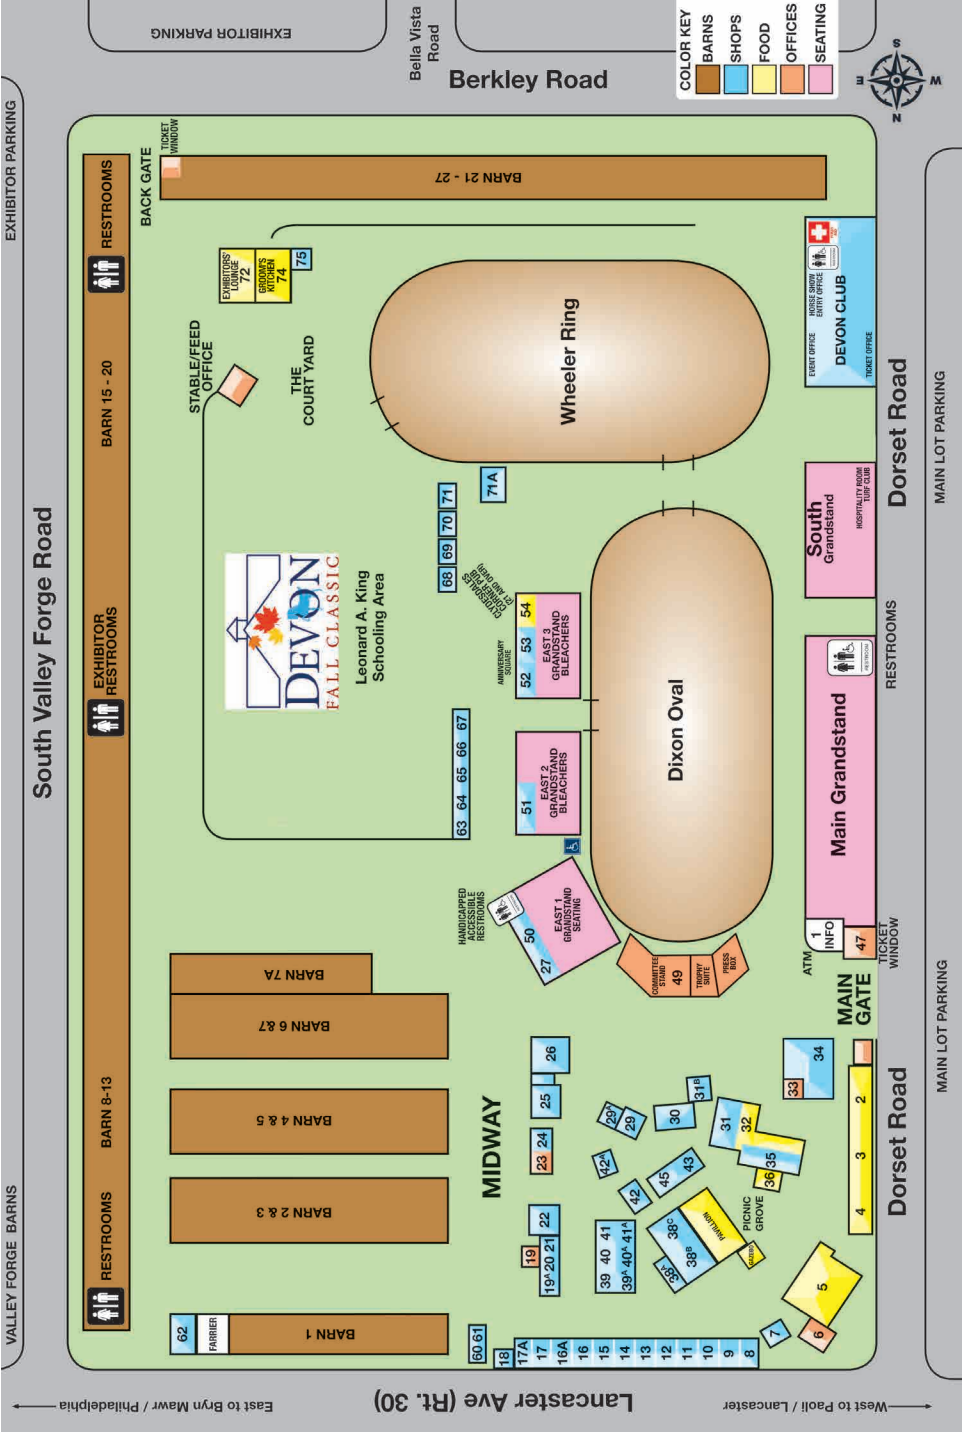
EXHIBITOR PARKING

Bella Vista Road

Berkley Road

COLOR KEY
BARNS
SHOPS
FOOD
OFFICES
SEATING

S
E
W
N

EXHIBITOR PARKING

TICKET WINDOW

BACK GATE

BARN 21 - 27

RESTROOMS

EXHIBITORS' LOUNGE 72

GROOM'S KITCHEN 74

75

STABLE/FEED OFFICE

THE COURT YARD

Wheeler Ring

HORSE SHOW ENTRY OFFICE

EVENT OFFICE

DEVON CLUB

TICKET OFFICE

BARN 15 - 20

South Valley Forge Road

EXHIBITOR RESTROOMS

DEVON FALL CLASSIC

Leonard A. King Schooling Area

71A

68 69 70 71

CLYDESDALES (CORRAL) PUB (21 AND OVER)

ANNIVERSARY SQUARE

52 53 54

EAST 3 GRANDSTAND BLEACHERS

South Grandstand

HOSPITALITY ROOM TURF CLUB

Dorset Road

MAIN LOT PARKING

63 64 65 66 67

51

EAST 2 GRANDSTAND BLEACHERS

Dixon Oval

RESTROOMS

RESTROOM

Main Grandstand

HANDICAPPED ACCESSIBLE RESTROOMS

50

27

EAST 1 GRANDSTAND SEATING

COMMITTEE STAND

49

TROPHY SUITE

PRESS BOX

ATM

1 INFO

47

TICKET WINDOW

MAIN GATE

BARN 7A

BARN 6 & 7

BARN 4 & 5

BARN 2 & 3

BARN 1

BARN 8-13

RESTROOMS

VALLEY FORGE BARNS

MIDWAY

26

25

23 24

29A 29

30

31B

31

32

33

34

2

3

4

22

19

19A 20 21

42A

42

45

43

39 40 41

39A 40A 41A

38C

38B

38A

PAVILION

GAZEBO

PICNIC GROVE

36 35

5

6

7

62

FARRIER

60 61

18

17A

17

16A

16

15

14

13

12

11

10

9

8

Dorset Road

MAIN LOT PARKING

East to Bryn Mawr / Philadelphia

Lancaster Ave (Rt. 30)

West to Paoli / Lancaster